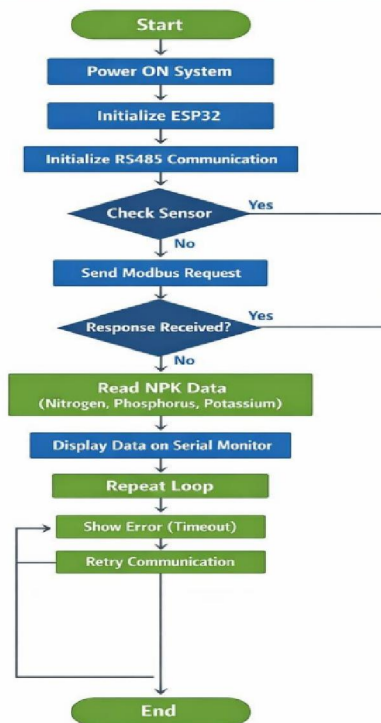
Start

Power ON System

Initialize ESP32

Initialize RS485 Communication

Check Sensor

Yes

No

Send Modbus Request

Response Received?

Yes

No

Read NPK Data
(Nitrogen, Phosphorus, Potassium)

Display Data on Serial Monitor

Repeat Loop

Show Error (Timeout)

Retry Communication

End